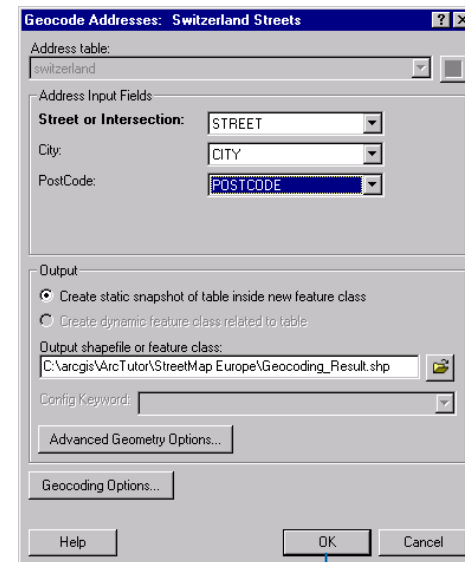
Geocode Addresses: Switzerland Streets

?

Address table:

switzerland

Address Input Fields

Street or Intersection:

STREET

City:

CITY

PostCode:

POSTCODE

Output

Create static snapshot of table inside new feature class

Create dynamic feature class related to table

Output shapefile or feature class:

C:\arcgis\ArcTutor\StreetMap Europe\Geocoding_Result.shp

Config Keyword:

Advanced Geometry Options...

Geocoding Options...

Help

OK

Cancel